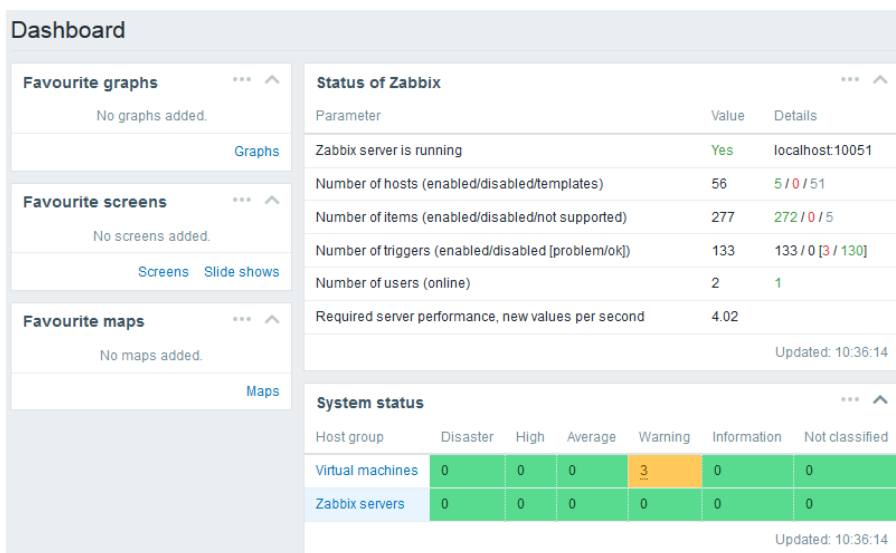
Dashboard

Favourite graphs

No graphs added.

Graphs

Favourite screens

No screens added.

Screens Slide shows

Favourite maps

No maps added.

Maps

Status of Zabbix

| Parameter | Value | Details |
|---|---|---|
| Zabbix server is running | Yes | localhost:10051 |
| Number of hosts (enabled/disabled/templates) | 56 | 5 / 0 / 51 |
| Number of items (enabled/disabled/not supported) | 277 | 272 / 0 / 5 |
| Number of triggers (enabled/disabled [problem/ok]) | 133 | 133 / 0 [3 / 130] |
| Number of users (online) | 2 | 1 |
| Required server performance, new values per second | 4.02 | |

Updated: 10:36:14

System status

| Host group | Disaster | High | Average | Warning | Information | Not classified |
|---|---|---|---|---|---|---|
| Virtual machines | 0 | 0 | 0 | 3 | 0 | 0 |
| Zabbix servers | 0 | 0 | 0 | 0 | 0 | 0 |

Updated: 10:36:14